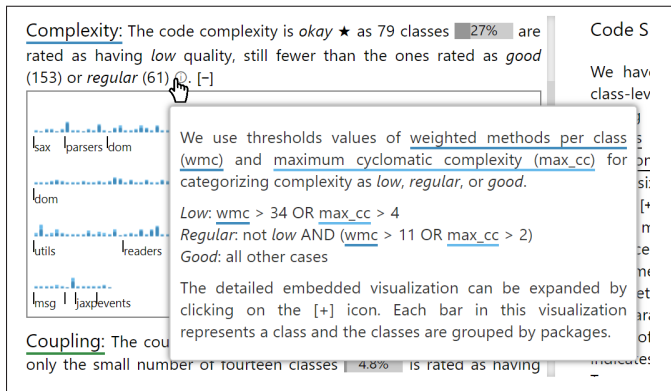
Complexity: The code complexity is okay ★ as 79 classes 27% are rated as having low quality, still fewer than the ones rated as good (153) or regular (61). [–]

sax parsers dom

dom

utils readers

msg jaxp events

We use thresholds values of weighted methods per class (wmc) and maximum cyclomatic complexity (max_cc) for categorizing complexity as low, regular, or good.

Low: wmc > 34 OR max_cc > 4
Regular: not low AND (wmc > 11 OR max_cc > 2)
Good: all other cases

The detailed embedded visualization can be expanded by clicking on the [+] icon. Each bar in this visualization represents a class and the classes are grouped by packages.

Coupling: The cou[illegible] only the small number of fourteen classes 4.8% is rated as having

Code S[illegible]

We have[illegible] class-lev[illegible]